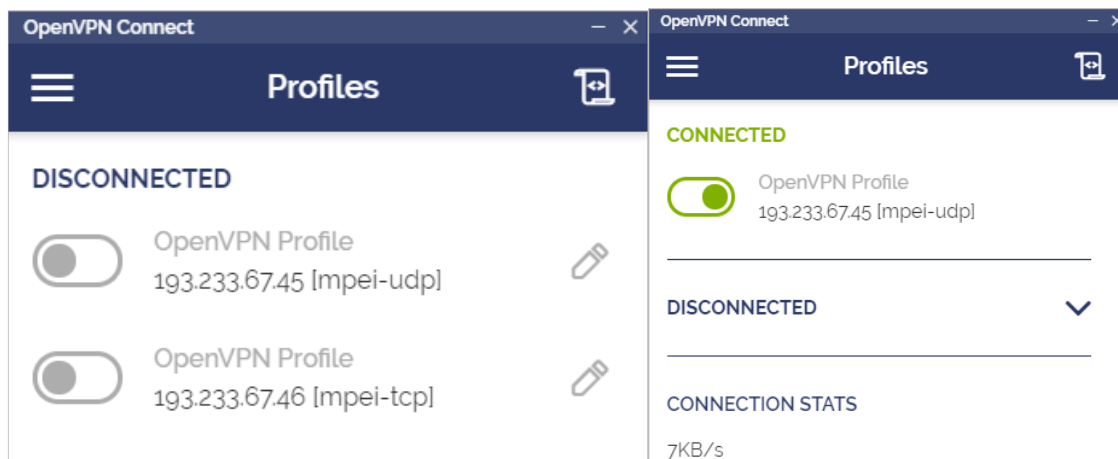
OpenVPN Connect
– ×

Profiles

DISCONNECTED

OpenVPN Profile
193.233.67.45 [mpei-udp]

OpenVPN Profile
193.233.67.46 [mpei-tcp]

OpenVPN Connect
–

Profiles

CONNECTED

OpenVPN Profile
193.233.67.45 [mpei-udp]

DISCONNECTED

CONNECTION STATS

7KB/s